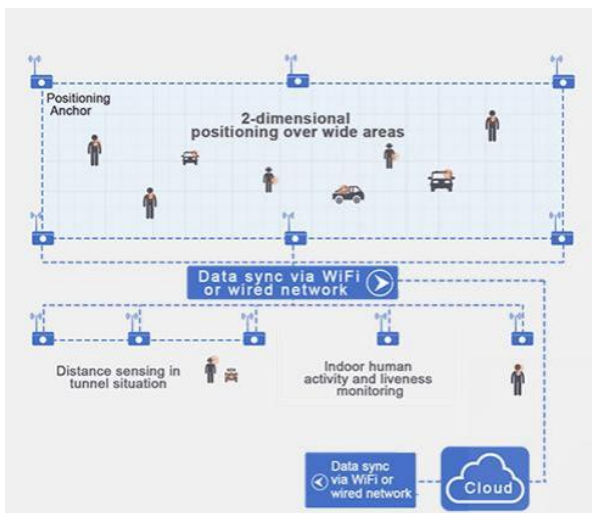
Positioning Anchor

2-dimensional positioning over wide areas

Data sync via WiFi or wired network

Distance sensing in tunnel situation

Indoor human activity and liveness monitoring

Data sync via WiFi or wired network

Cloud